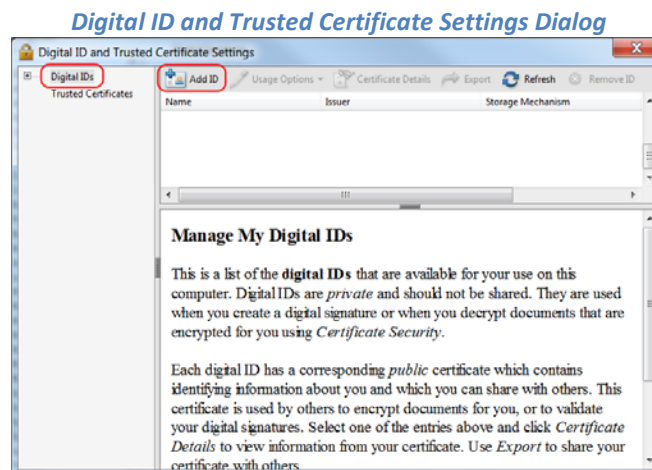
Digital ID and Trusted Certificate Settings Dialog

Digital ID and Trusted Certificate Settings

Digital IDs
Trusted Certificates

Add ID | Usage Options | Certificate Details | Export | Refresh | Remove ID

| Name | Issuer | Storage Mechanism |
|---|---|---|

Manage My Digital IDs

This is a list of the **digital IDs** that are available for your use on this computer. Digital IDs are *private* and should not be shared. They are used when you create a digital signature or when you decrypt documents that are encrypted for you using *Certificate Security*.

Each digital ID has a corresponding *public* certificate which contains identifying information about you and which you can share with others. This certificate is used by others to encrypt documents for you, or to validate your digital signatures. Select one of the entries above and click *Certificate Details* to view information from your certificate. Use *Export* to share your certificate with others.